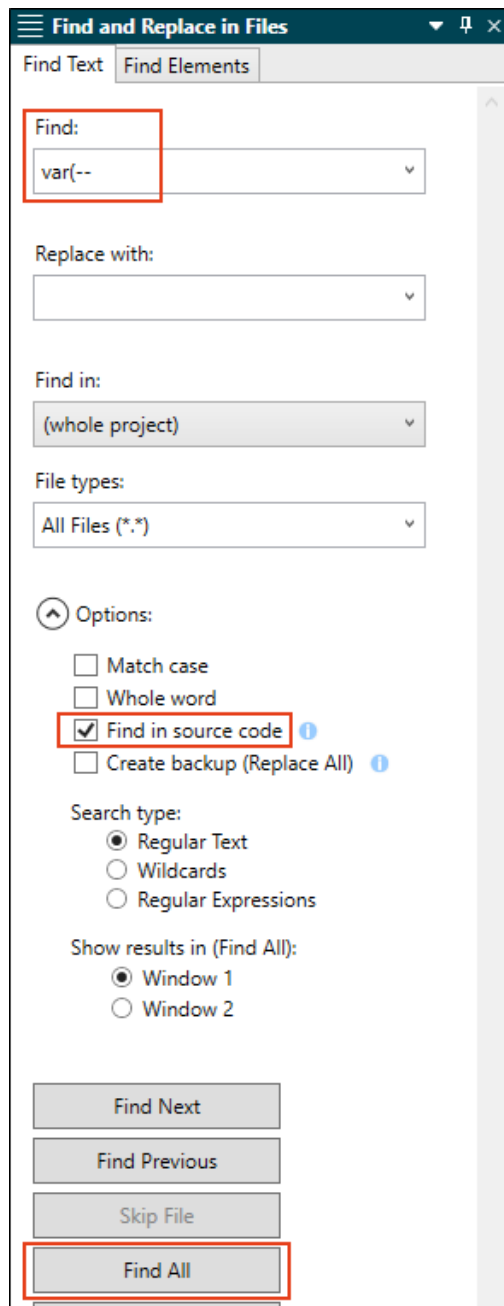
Find and Replace in Files

Find Text | Find Elements

Find:
var(--

Replace with:

Find in:
(whole project)

File types:
All Files (*.*)

Options:
Match case
Whole word
Find in source code
Create backup (Replace All)

Search type:
Regular Text
Wildcards
Regular Expressions

Show results in (Find All):
Window 1
Window 2

Find Next
Find Previous
Skip File
Find All